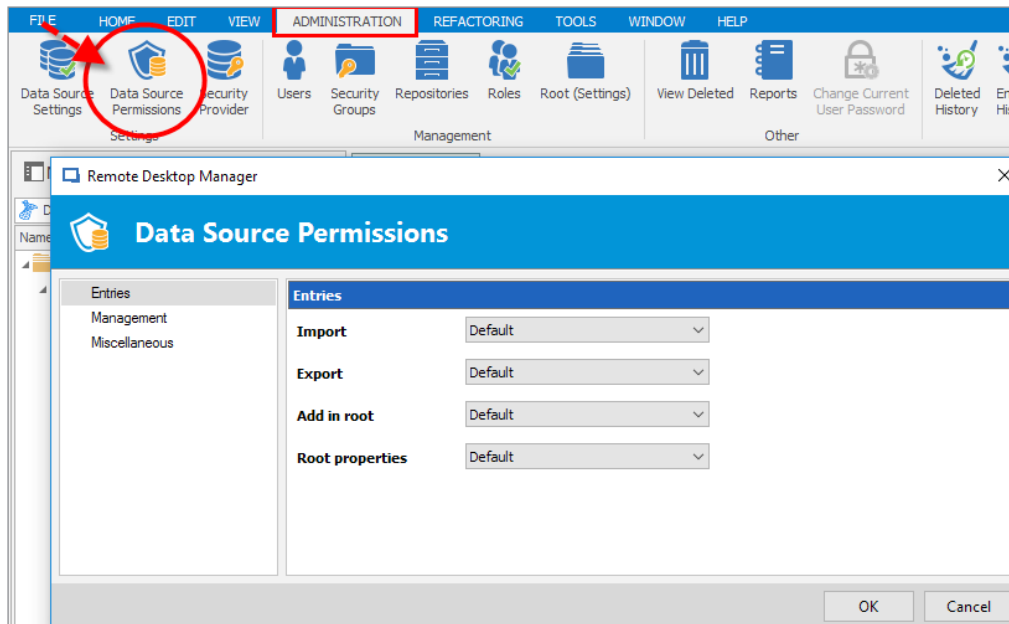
FILE HOME EDIT VIEW ADMINISTRATION REFACTORING TOOLS WINDOW HELP

Data Source Settings
Data Source Permissions
Security Provider
Settings

Users
Security Groups
Repositories
Roles
Root (Settings)
Management

View Deleted
Reports
Change Current User Password
Other

Deleted History
En Hi

Remote Desktop Manager

Data Source Permissions

Entries
Management
Miscellaneous

Entries

Import Default
Export Default
Add in root Default
Root properties Default

OK Cancel